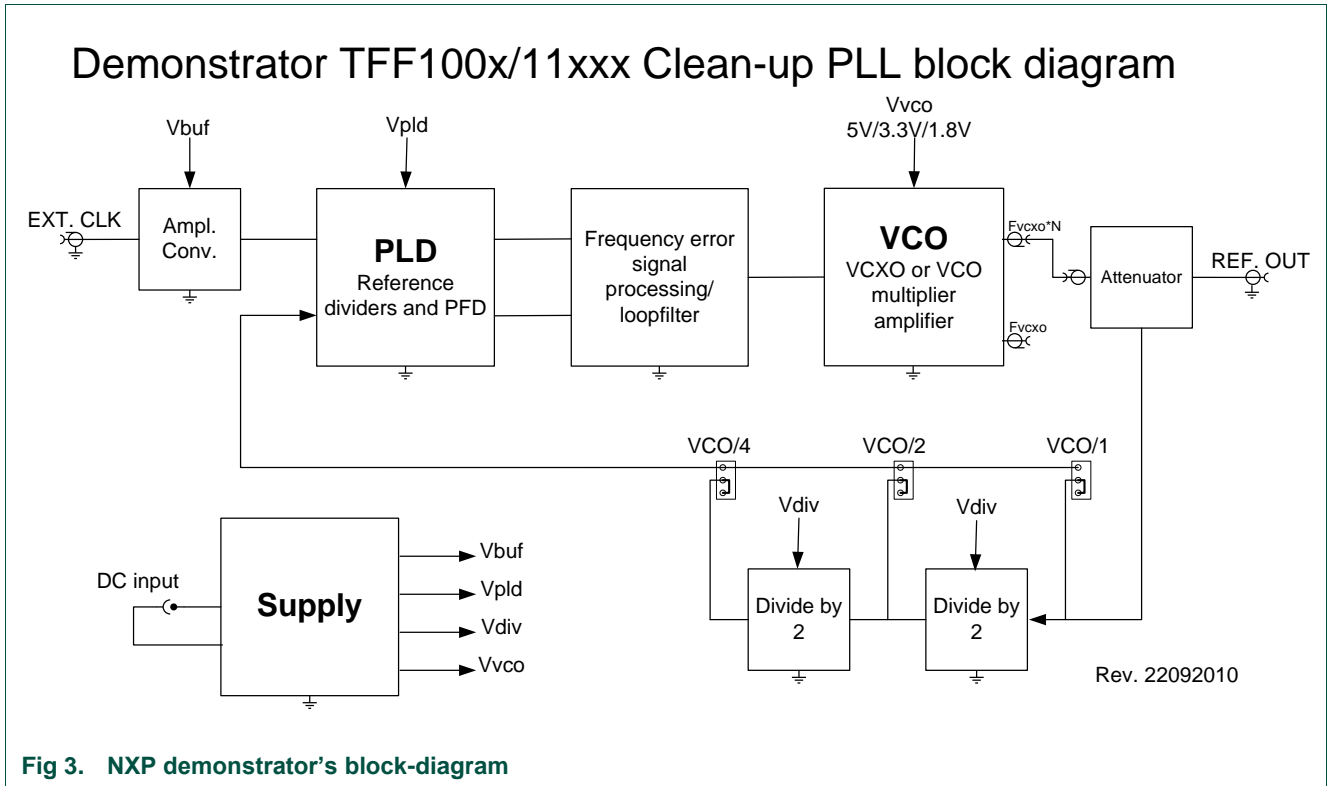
Demonstrator TFF100x/11xxx Clean-up PLL block diagram

Vbuf

Vpld

Vvco
5V/3.3V/1.8V

EXT. CLK

Ampl.
Conv.

PLD
Reference dividers and PFD

Frequency error signal processing/ loopfilter

VCO
VCXO or VCO multiplier amplifier

Fvcxo*N

Fvcxo

Attenuator

REF. OUT

VCO/4

VCO/2

VCO/1

Vdiv

Vdiv

DC input

Supply

Vbuf

Vpld

Vdiv

Vvco

Divide by 2

Divide by 2

Rev. 22092010

Fig 3. NXP demonstrator's block-diagram